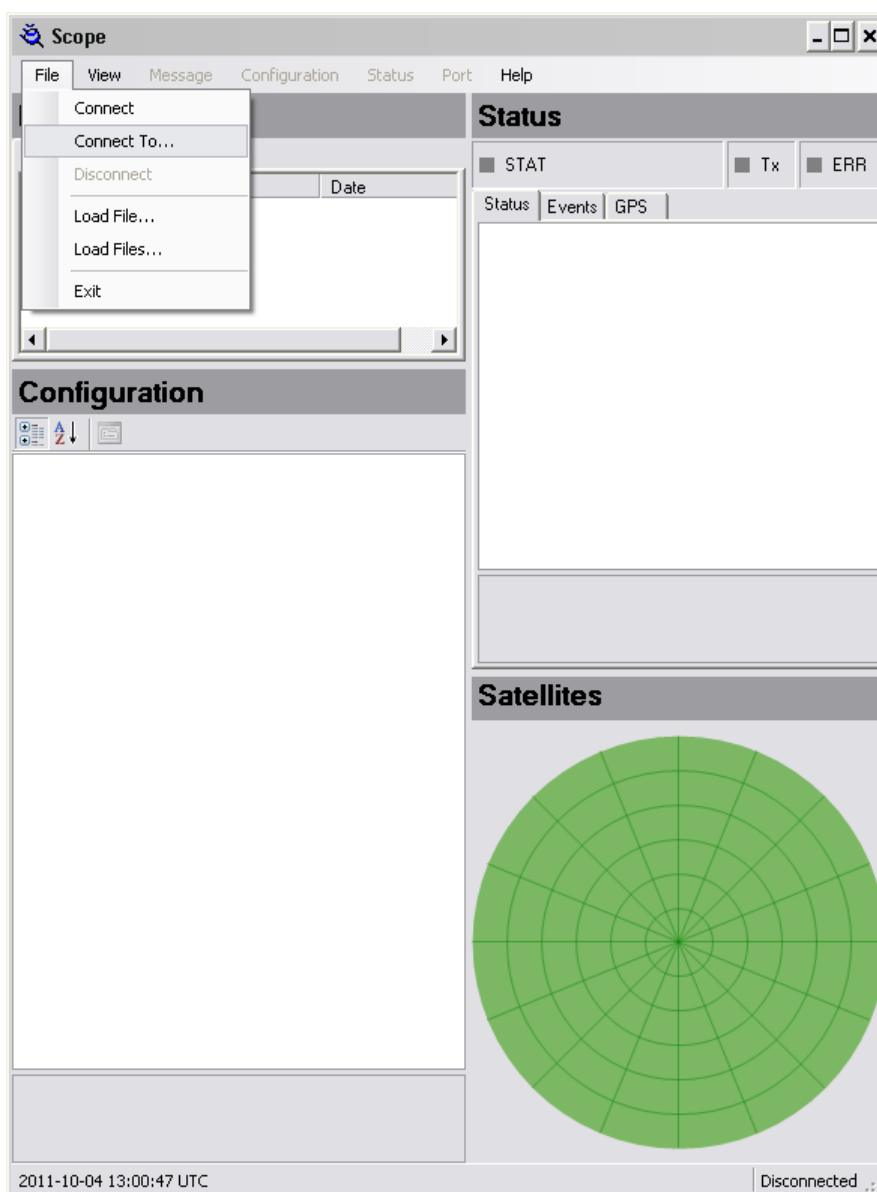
Scope

File View Message Configuration Status Port Help

Connect
Connect To...
Disconnect
Load File...
Load Files...
Exit

Date

Status

STAT Tx ERR

Status Events GPS

Configuration

Satellites

2011-10-04 13:00:47 UTC

Disconnected